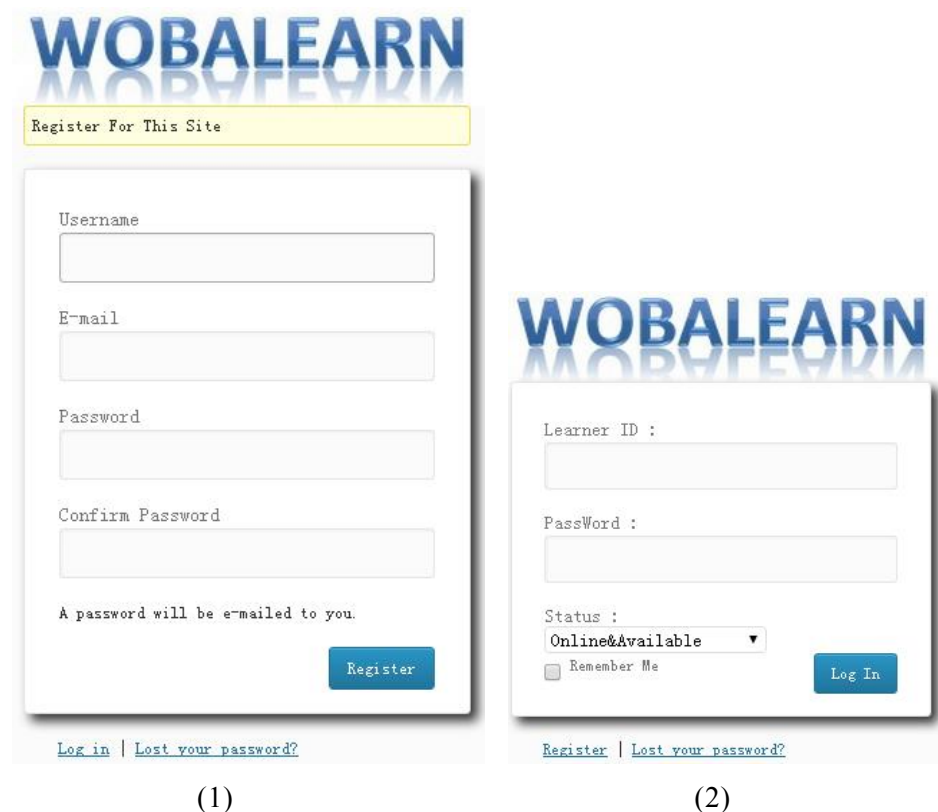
WOBALEARN

Register For This Site

Username

E-mail

Password

Confirm Password

A password will be e-mailed to you.

Register

Log in | Lost your password?

(1)

WOBALEARN

Learner ID :

PassWord :

Status :

Online&Available

Remember Me

Log In

Register | Lost your password?

(2)